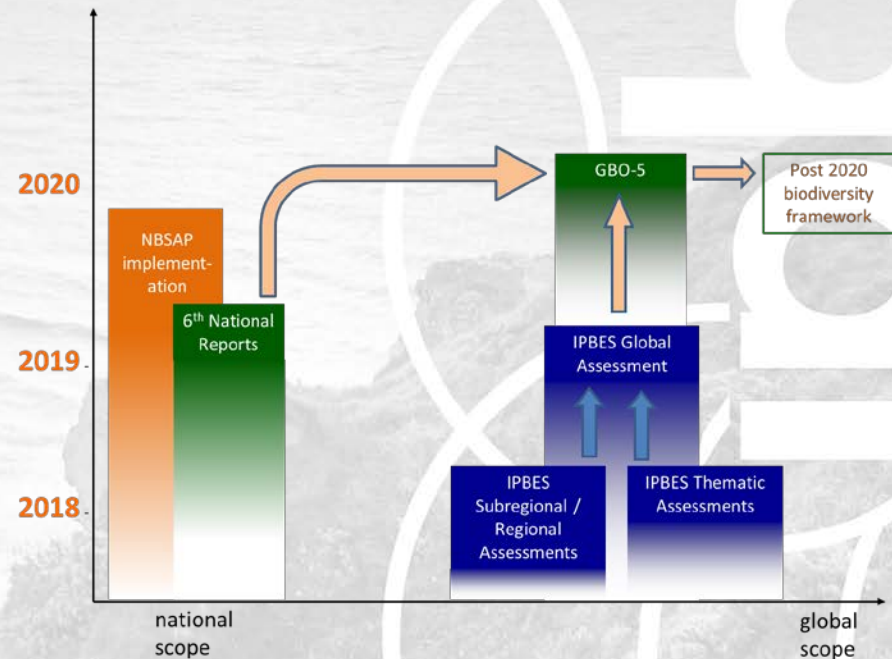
2020

2019

2018

NBSAP implementation

6$^{th}$ National Reports

GBO-5

Post 2020 biodiversity framework

IPBES Global Assessment

IPBES Subregional / Regional Assessments

IPBES Thematic Assessments

national scope

global scope